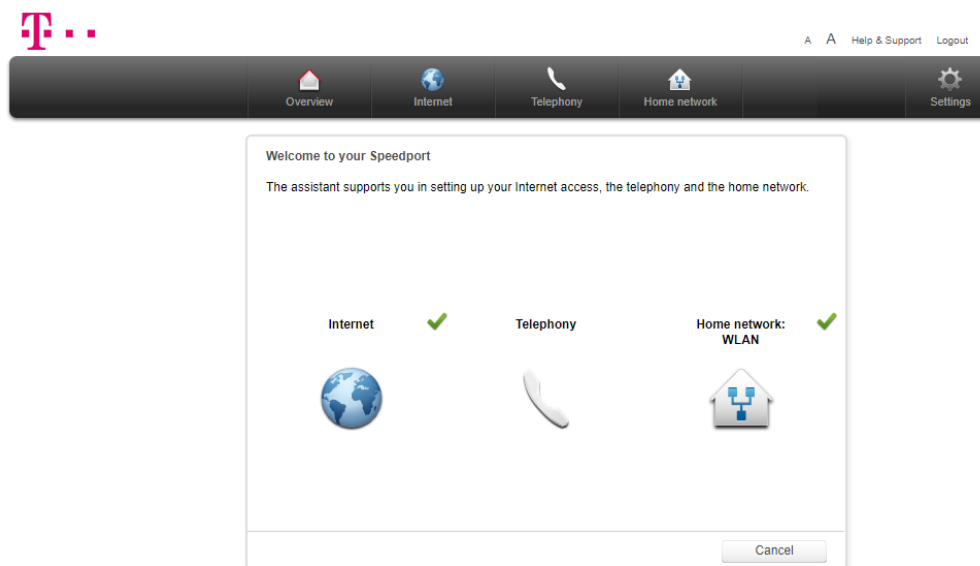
T · · ·

A A Help & Support Logout

Overview Internet Telephony Home network Settings

Welcome to your Speedport

The assistant supports you in setting up your Internet access, the telephony and the home network.

Internet

Telephony

Home network: WLAN

Cancel